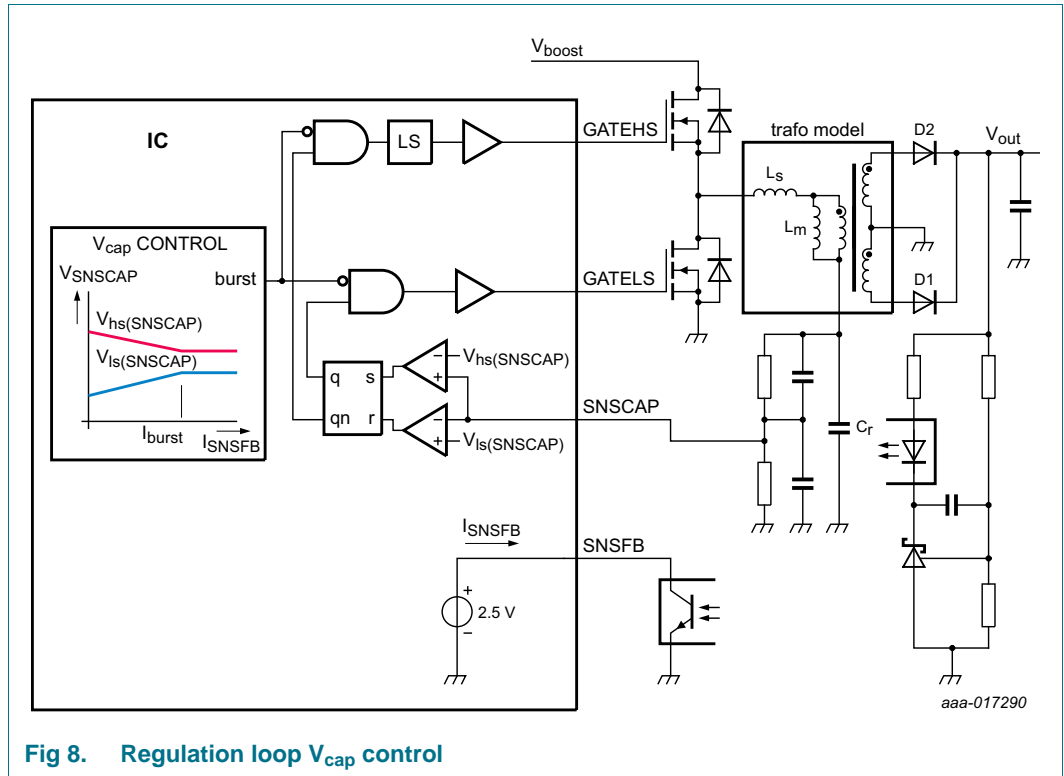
$V_{boost}$

IC

LS

GATEHS

trafo model

D2

$V_{out}$

$L_s$

$L_m$

$V_{cap}$ CONTROL

$V_{SNSCAP}$

burst

GATELS

D1

$V_{hs(SNSCAP)}$

$V_{ls(SNSCAP)}$

q

s

$V_{hs(SNSCAP)}$

qn

r

SNSCAP

$I_{burst}$

$I_{SNSFB}$

$V_{ls(SNSCAP)}$

$C_r$

$I_{SNSFB}$

SNSFB

2.5 V

aaa-017290

Fig 8. Regulation loop $V_{cap}$ control